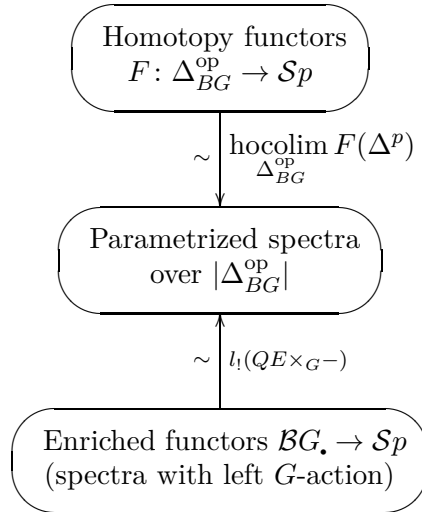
Homotopy functors
$F\colon \Delta_{BG}^{\text{op}} \to \mathcal{S}p$

$\sim$ $\operatorname{hocolim}_{\Delta_{BG}^{\text{op}}} F(\Delta^p)$

Parametrized spectra
over $|\Delta_{BG}^{\text{op}}|$

$\sim$ $l_!(QE\times_G -)$

Enriched functors $\mathcal{B}G_\bullet \to \mathcal{S}p$
(spectra with left $G$-action)